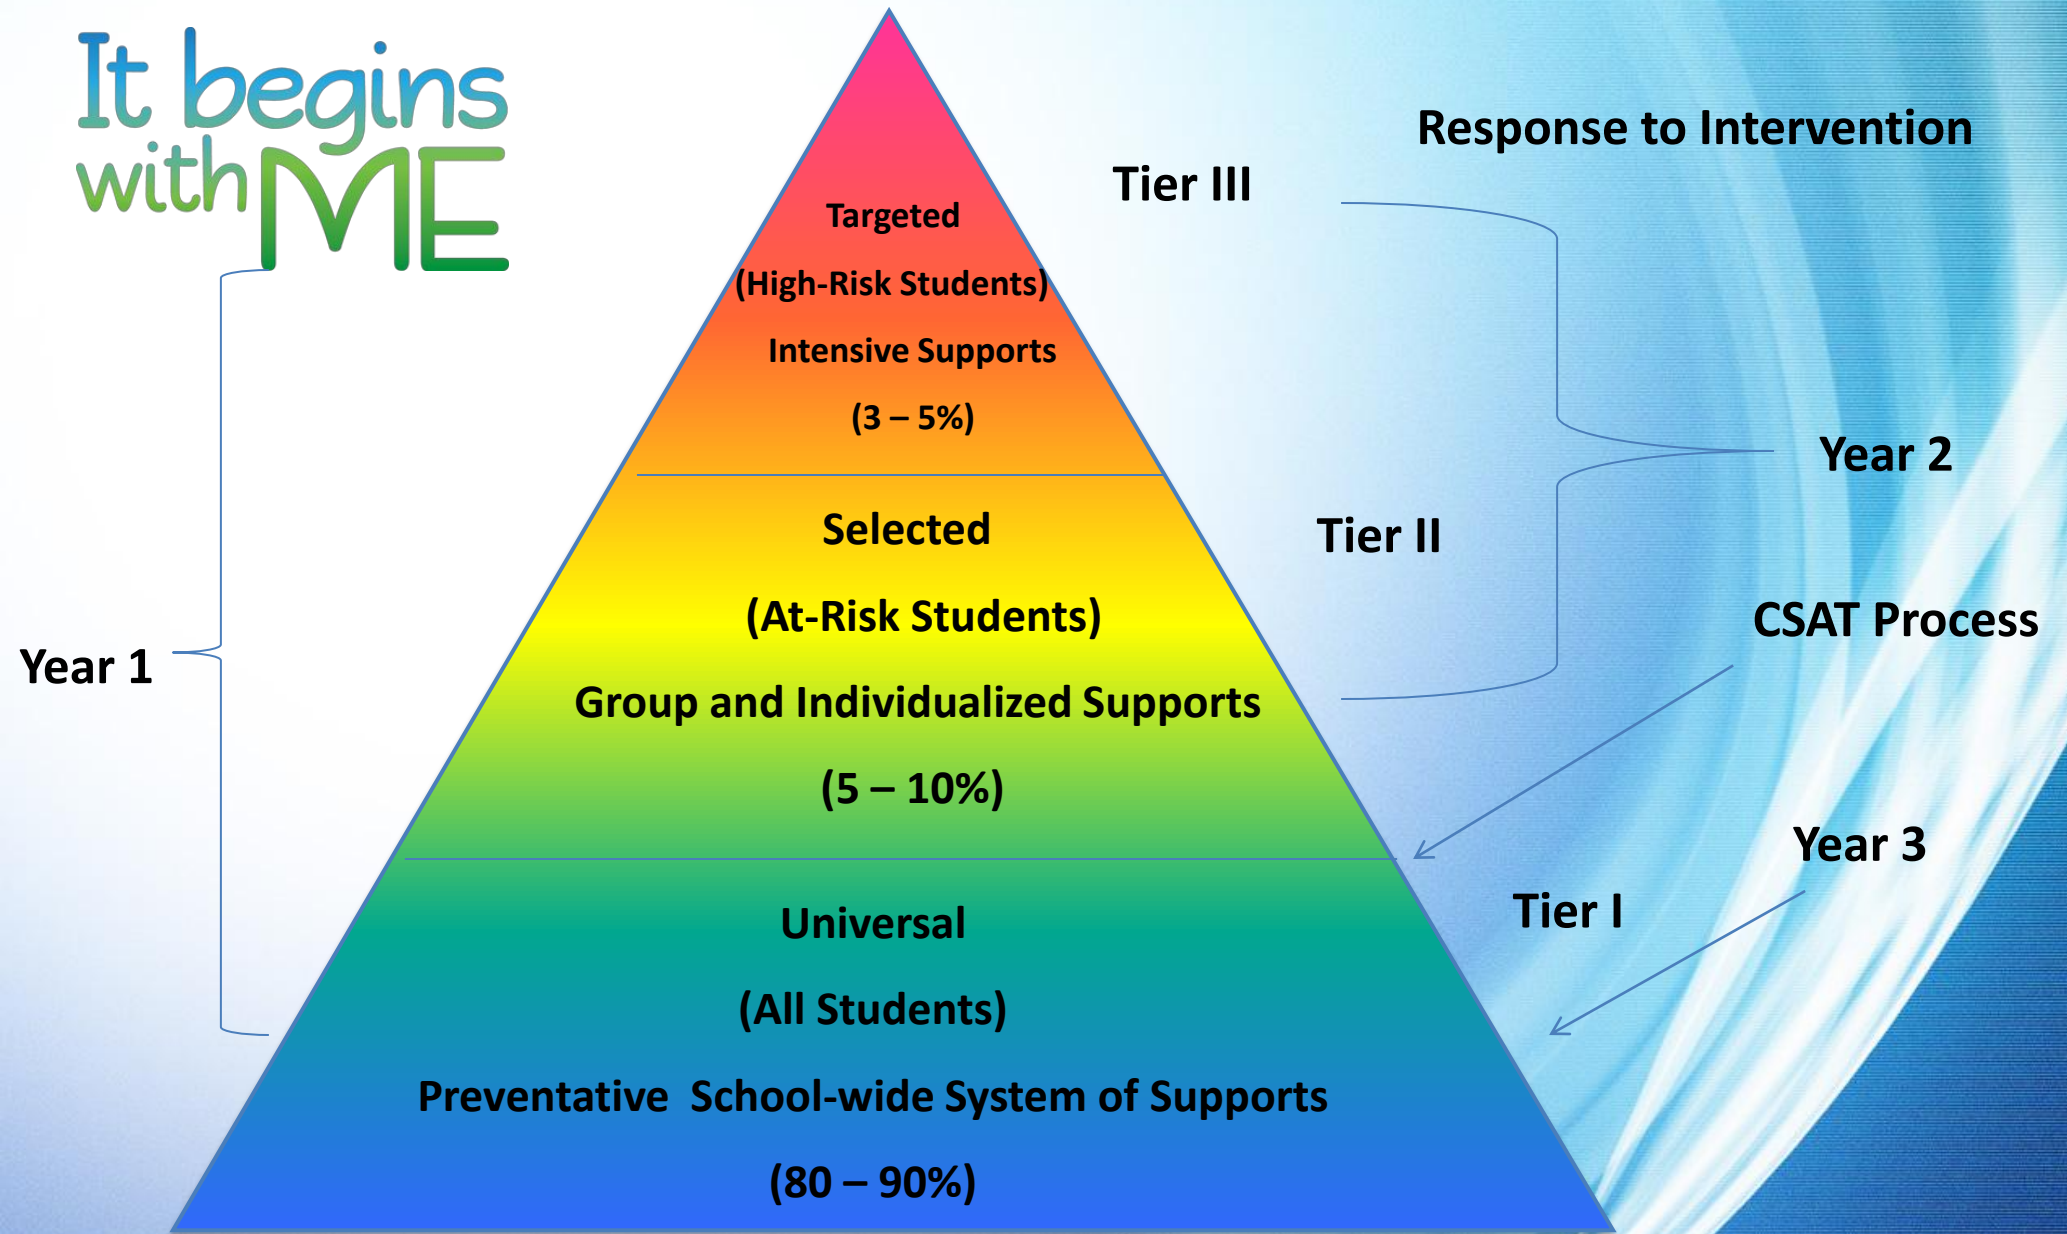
It begins with ME

Response to Intervention

Tier III

Targeted

(High-Risk Students)

Intensive Supports

(3 – 5%)

Year 2

Selected

(At-Risk Students)

Group and Individualized Supports

(5 – 10%)

Tier II

CSAT Process

Year 1

Year 3

Tier I

Universal

(All Students)

Preventative School-wide System of Supports

(80 – 90%)